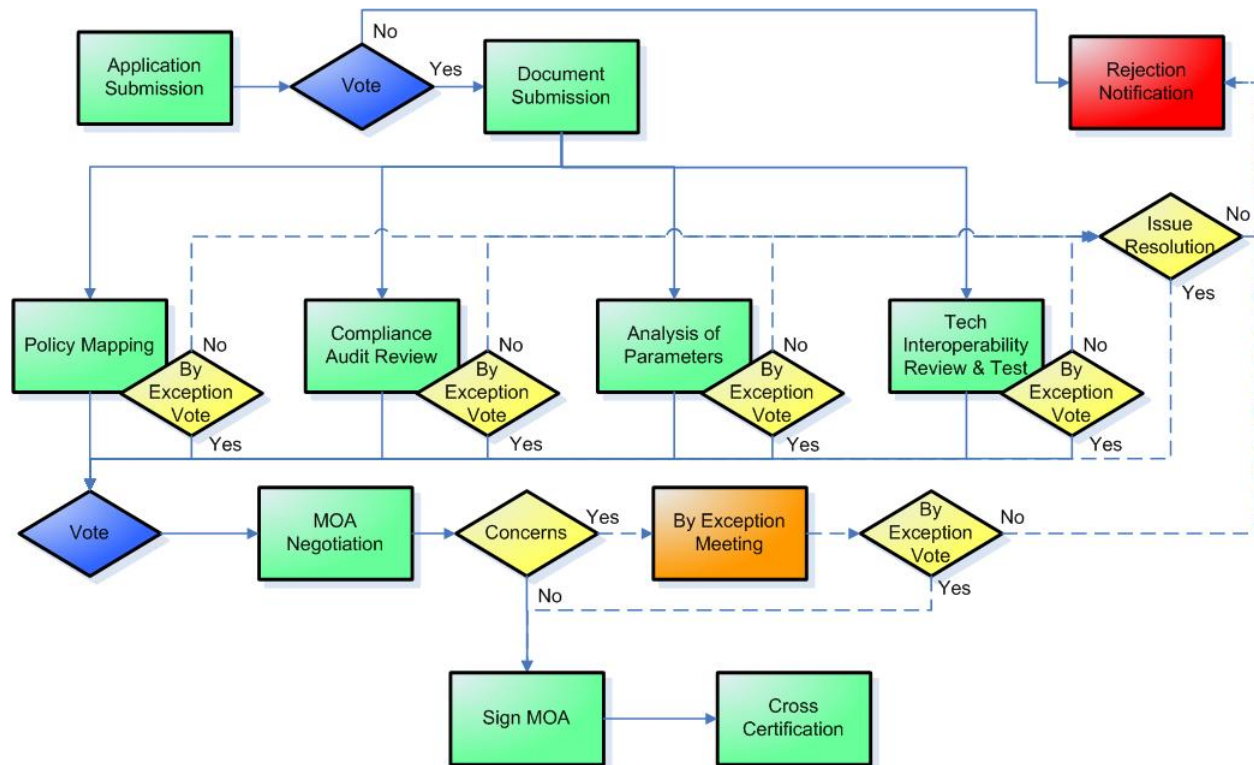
Application Submission

Vote

No

Yes

Document Submission

Rejection Notification

Issue Resolution

No

Yes

Policy Mapping

By Exception Vote

No

Yes

Compliance Audit Review

By Exception Vote

No

Yes

Analysis of Parameters

By Exception Vote

No

Yes

Tech Interoperability Review & Test

By Exception Vote

No

Yes

Vote

MOA Negotiation

Concerns

Yes

No

By Exception Meeting

By Exception Vote

No

Yes

Sign MOA

Cross Certification